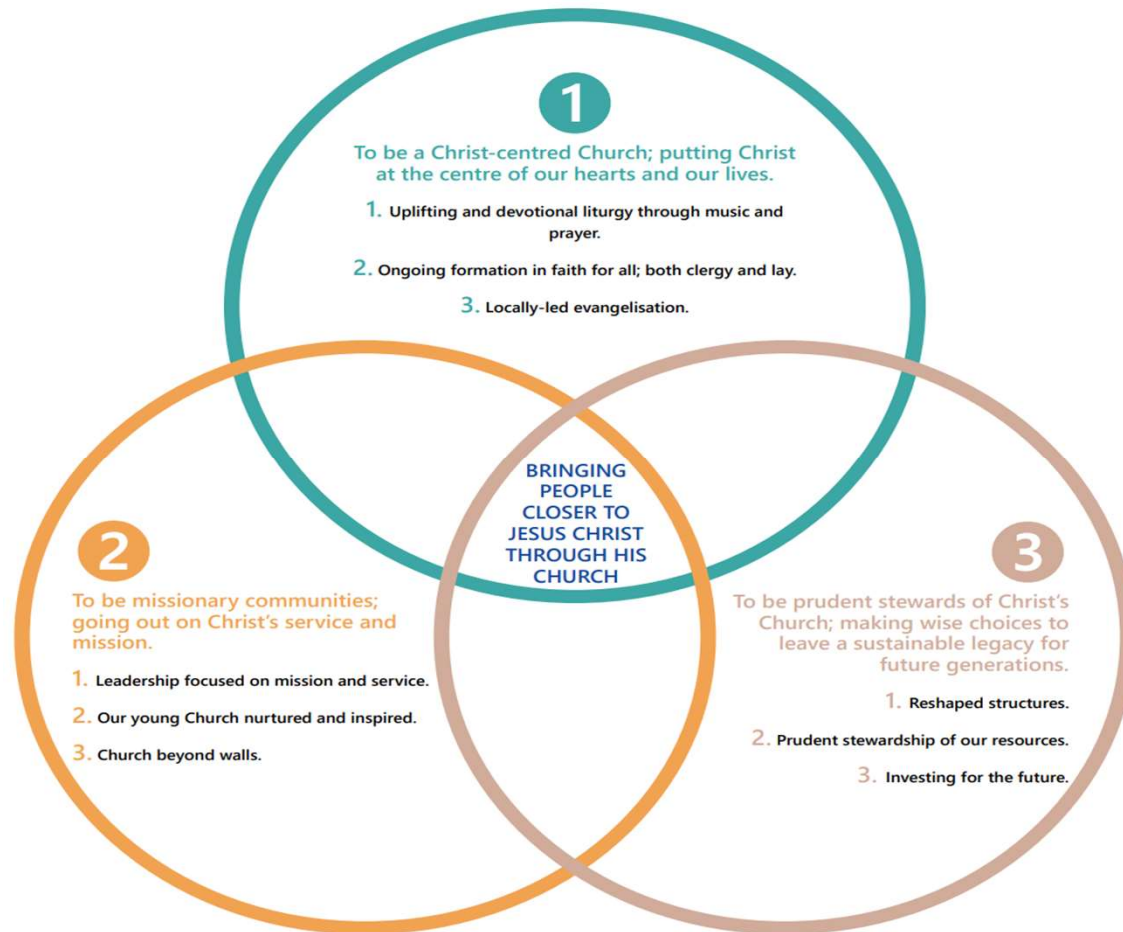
1

To be a Christ-centred Church; putting Christ at the centre of our hearts and our lives.

1. Uplifting and devotional liturgy through music and prayer.

2. Ongoing formation in faith for all; both clergy and lay.

3. Locally-led evangelisation.

BRINGING PEOPLE CLOSER TO JESUS CHRIST THROUGH HIS CHURCH

2

To be missionary communities; going out on Christ's service and mission.

1. Leadership focused on mission and service.

2. Our young Church nurtured and inspired.

3. Church beyond walls.

3

To be prudent stewards of Christ's Church; making wise choices to leave a sustainable legacy for future generations.

1. Reshaped structures.

2. Prudent stewardship of our resources.

3. Investing for the future.